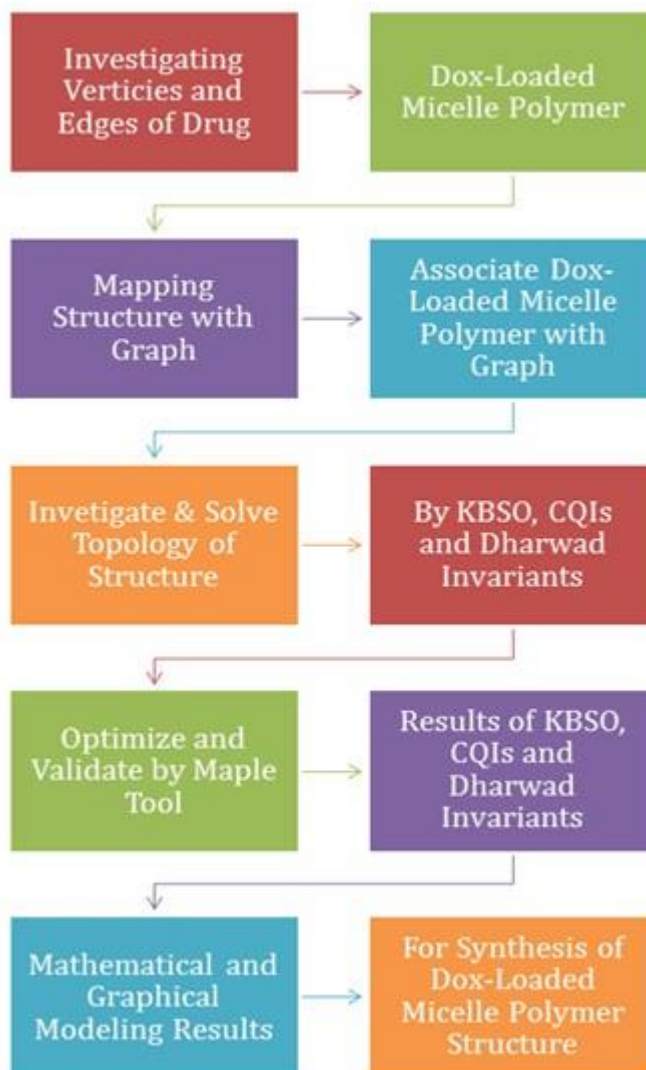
Investigating Verticies and Edges of Drug

Dox-Loaded Micelle Polymer

Mapping Structure with Graph

Associate Dox-Loaded Micelle Polymer with Graph

Invetigate & Solve Topology of Structure

By KBSO, CQIs and Dharwad Invariants

Optimize and Validate by Maple Tool

Results of KBSO, CQIs and Dharwad Invariants

Mathematical and Graphical Modeling Results

For Synthesis of Dox-Loaded Micelle Polymer Structure